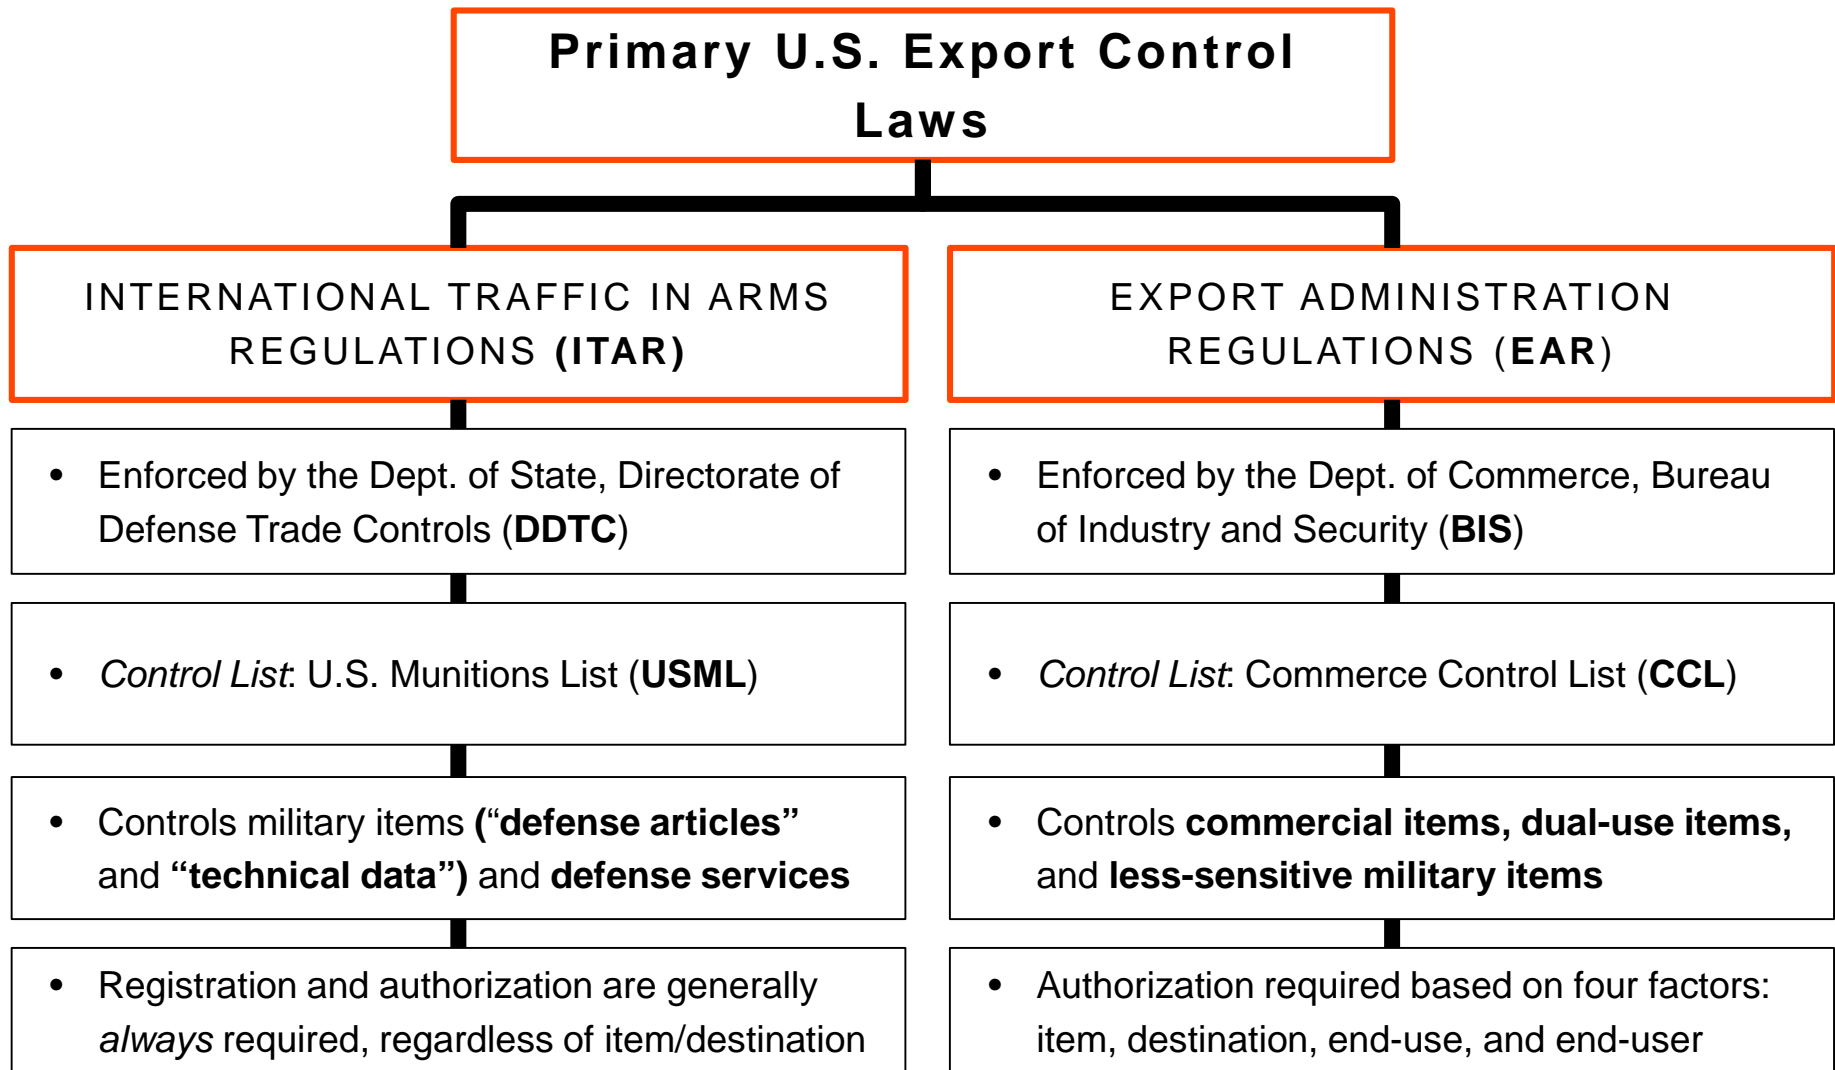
Primary U.S. Export Control Laws

INTERNATIONAL TRAFFIC IN ARMS REGULATIONS (ITAR)

- Enforced by the Dept. of State, Directorate of Defense Trade Controls (DDTC)

- Control List: U.S. Munitions List (USML)

- Controls military items ("defense articles" and "technical data") and defense services

- Registration and authorization are generally always required, regardless of item/destination

EXPORT ADMINISTRATION REGULATIONS (EAR)

- Enforced by the Dept. of Commerce, Bureau of Industry and Security (BIS)

- Control List: Commerce Control List (CCL)

- Controls commercial items, dual-use items, and less-sensitive military items

- Authorization required based on four factors: item, destination, end-use, and end-user